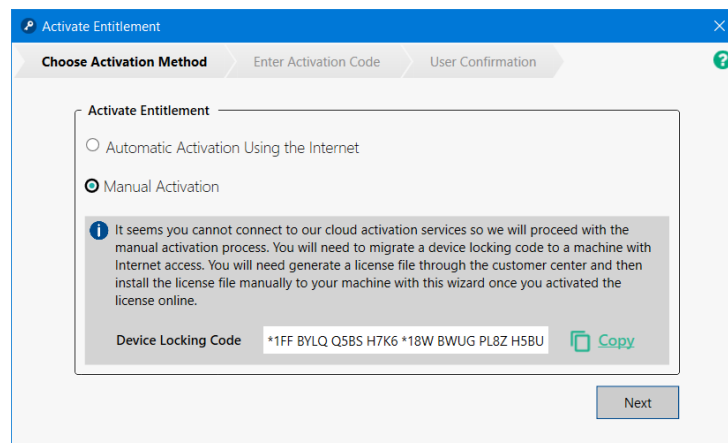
Activate Entitlement

Choose Activation Method
Enter Activation Code
User Confirmation

Activate Entitlement

Automatic Activation Using the Internet

Manual Activation

It seems you cannot connect to our cloud activation services so we will proceed with the manual activation process. You will need to migrate a device locking code to a machine with Internet access. You will need generate a license file through the customer center and then install the license file manually to your machine with this wizard once you activated the license online.

Device Locking Code *1FF BYLQ Q5BS H7K6 *18W BWUG PL8Z H5BU Copy

Next